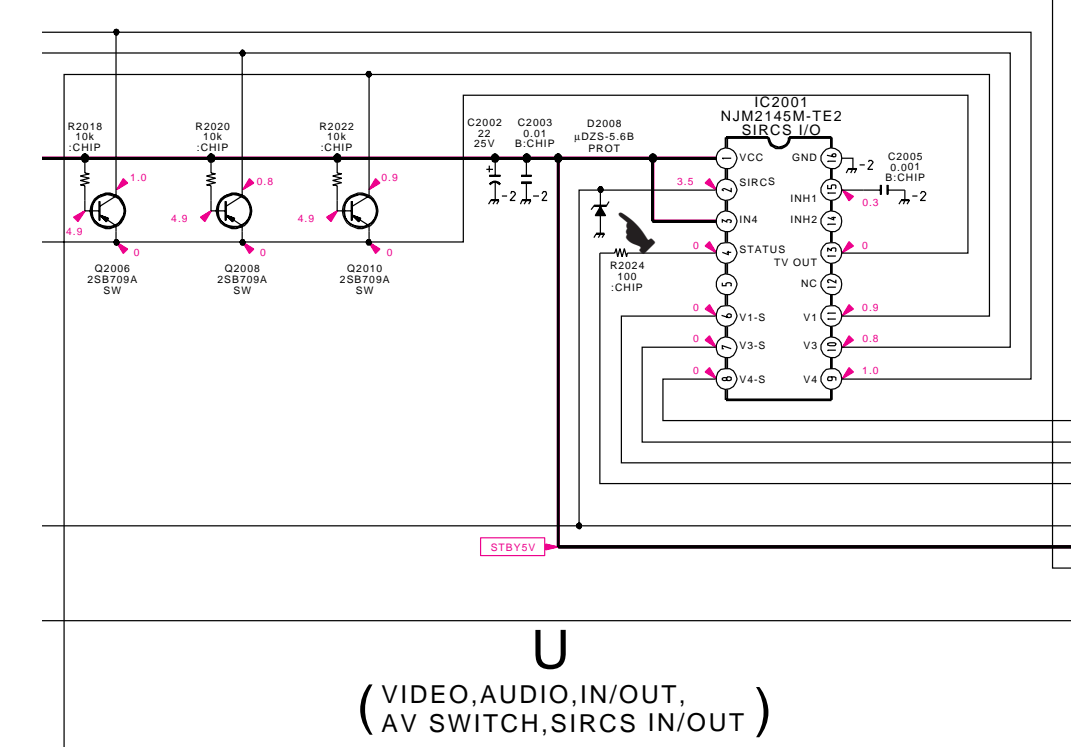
R2018
10k
:CHIP

R2020
10k
:CHIP

R2022
10k
:CHIP

C2002
22
25V

C2003
0.01
B:CHIP

D2008
µDZS-5.6B
PROT

IC2001
NJM2145M-TE2
SIRCS I/O

1.0
4.9
0
0.8
4.9
0
0.9
4.9
0

Q2006
2SB709A
SW

Q2008
2SB709A
SW

Q2010
2SB709A
SW

-2
-2

3.5
0
R2024
100
:CHIP
0
0
0

1 VCC
2 SIRCS
3 IN4
4 STATUS
5
6 V1-S
7 V3-S
8 V4-S

16 GND
15 INH1
14 INH2
13 TV OUT
12 NC
11 V1
10 V3
9 V4

-2
C2005
0.001
B:CHIP
0.3
-2
0
0.9
0.8
1.0

STBY5V

U
(VIDEO,AUDIO,IN/OUT, AV SWITCH,SIRCS IN/OUT)